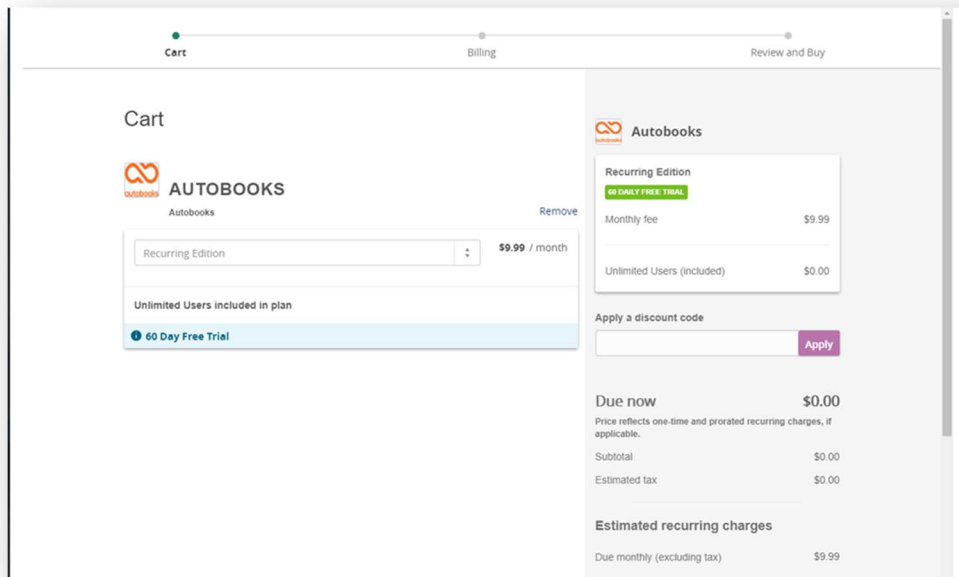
Cart Billing Review and Buy

Cart

autobooks AUTOBOOKS

Autobooks

Remove

Recurring Edition

$9.99 / month

Unlimited Users included in plan

60 Day Free Trial

autobooks Autobooks

Recurring Edition

60 DAILY FREE TRIAL

Monthly fee $9.99

Unlimited Users (included) $0.00

Apply a discount code

Apply

Due now $0.00

Price reflects one-time and prorated recurring charges, if applicable.

Subtotal $0.00

Estimated tax $0.00

Estimated recurring charges

Due monthly (excluding tax) $9.99